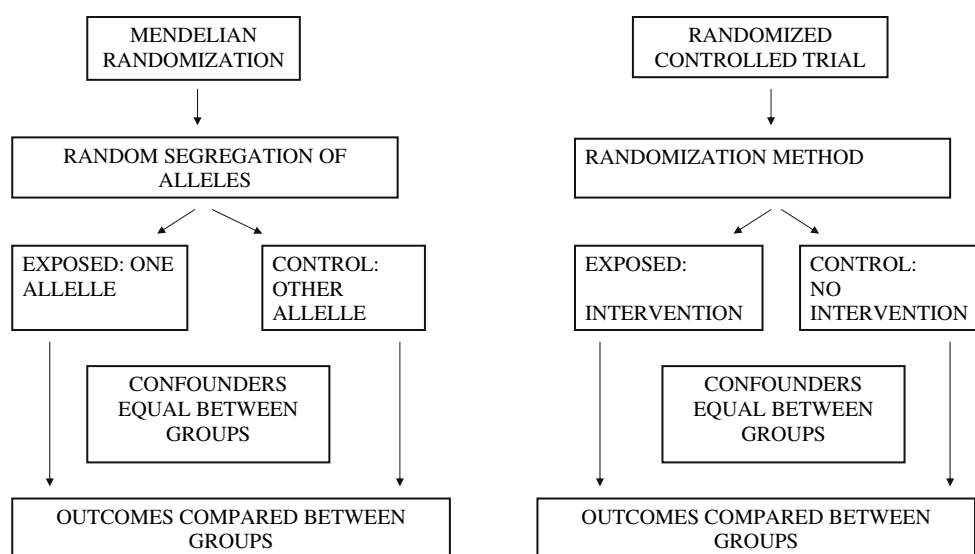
MENDELIAN RANDOMIZATION

RANDOM SEGREGATION OF ALLELES

EXPOSED: ONE ALLELLE

CONTROL: OTHER ALLELLE

CONFOUNDERS EQUAL BETWEEN GROUPS

OUTCOMES COMPARED BETWEEN GROUPS

RANDOMIZED CONTROLLED TRIAL

RANDOMIZATION METHOD

EXPOSED: INTERVENTION

CONTROL: NO INTERVENTION

CONFOUNDERS EQUAL BETWEEN GROUPS

OUTCOMES COMPARED BETWEEN GROUPS